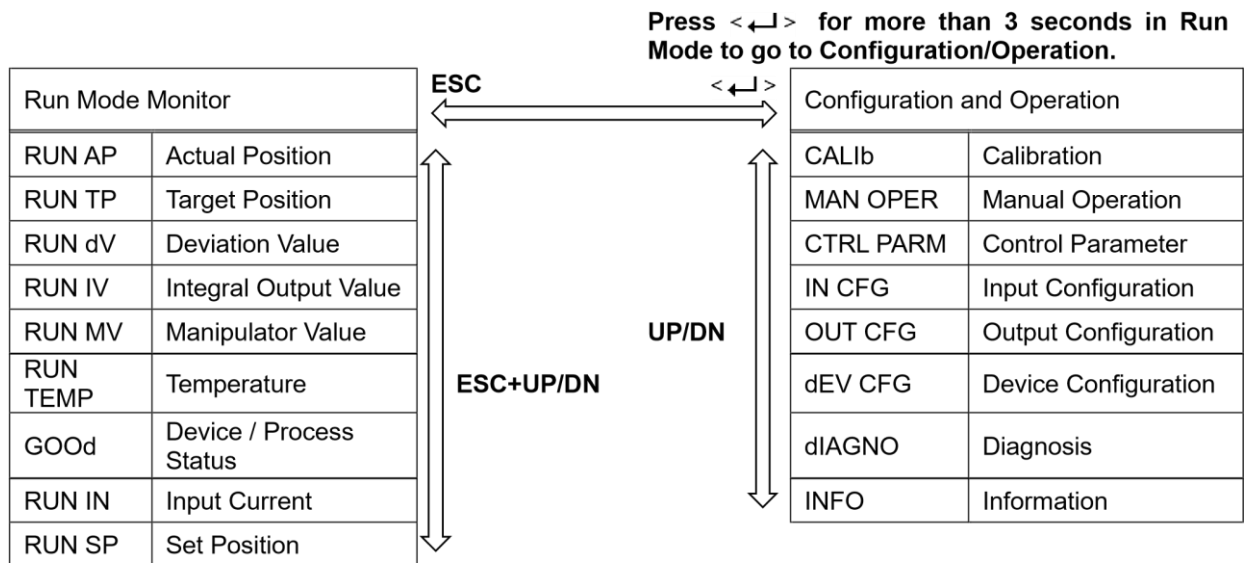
Press <↵> for more than 3 seconds in Run Mode to go to Configuration/Operation.

| Run Mode Monitor | |
|---|---|
| RUN AP | Actual Position |
| RUN TP | Target Position |
| RUN dV | Deviation Value |
| RUN IV | Integral Output Value |
| RUN MV | Manipulator Value |
| RUN TEMP | Temperature |
| GOOd | Device / Process Status |
| RUN IN | Input Current |
| RUN SP | Set Position |

ESC

<↵>

ESC+UP/DN

UP/DN

| Configuration and Operation | |
|---|---|
| CALIb | Calibration |
| MAN OPER | Manual Operation |
| CTRL PARM | Control Parameter |
| IN CFG | Input Configuration |
| OUT CFG | Output Configuration |
| dEV CFG | Device Configuration |
| dIAGNO | Diagnosis |
| INFO | Information |